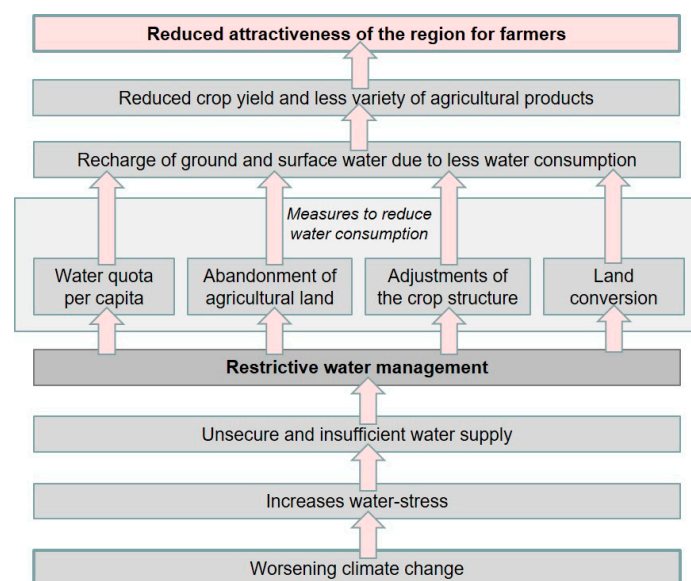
Reduced attractiveness of the region for farmers

Reduced crop yield and less variety of agricultural products

Recharge of ground and surface water due to less water consumption

Measures to reduce water consumption

Water quota per capita

Abandonment of agricultural land

Adjustments of the crop structure

Land conversion

Restrictive water management

Unsecure and insufficient water supply

Increases water-stress

Worsening climate change